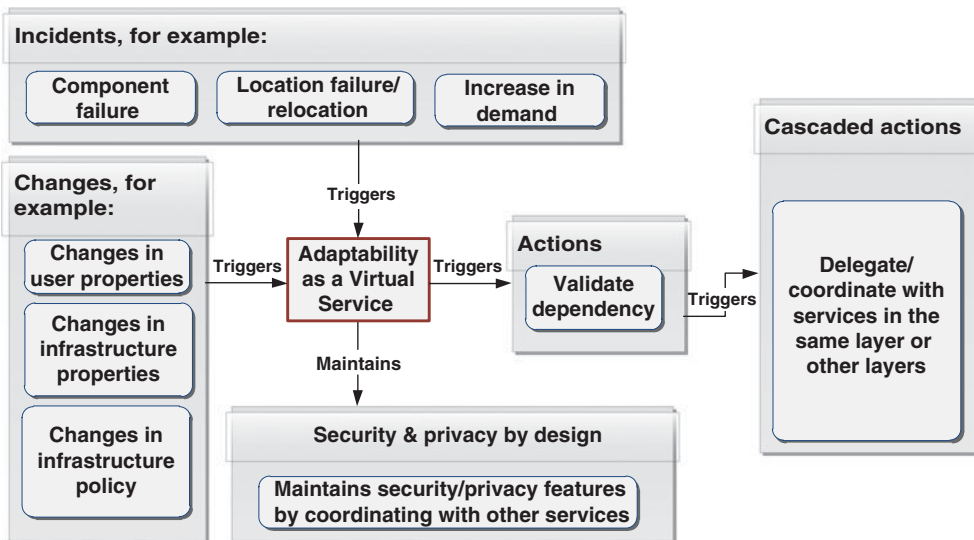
Incidents, for example:

Component failure

Location failure/ relocation

Increase in demand

Cascaded actions

Changes, for example:

Triggers

Changes in user properties

Triggers

Adaptability as a Virtual Service

Triggers

Actions

Validate dependency

Triggers

Delegate/ coordinate with services in the same layer or other layers

Changes in infrastructure properties

Maintains

Changes in infrastructure policy

Security & privacy by design

Maintains security/privacy features by coordinating with other services